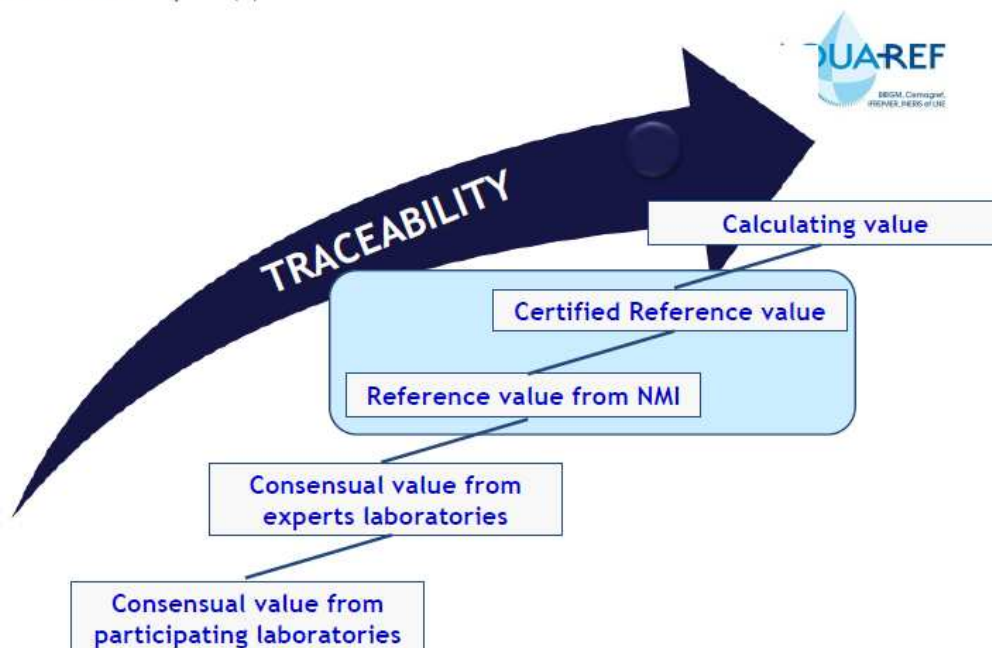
UA-REF
BRGM, Cemagref, IFREMER, INERIS et LNE

TRACEABILITY

Calculating value

Certified Reference value

Reference value from NMI

Consensual value from experts laboratories

Consensual value from participating laboratories